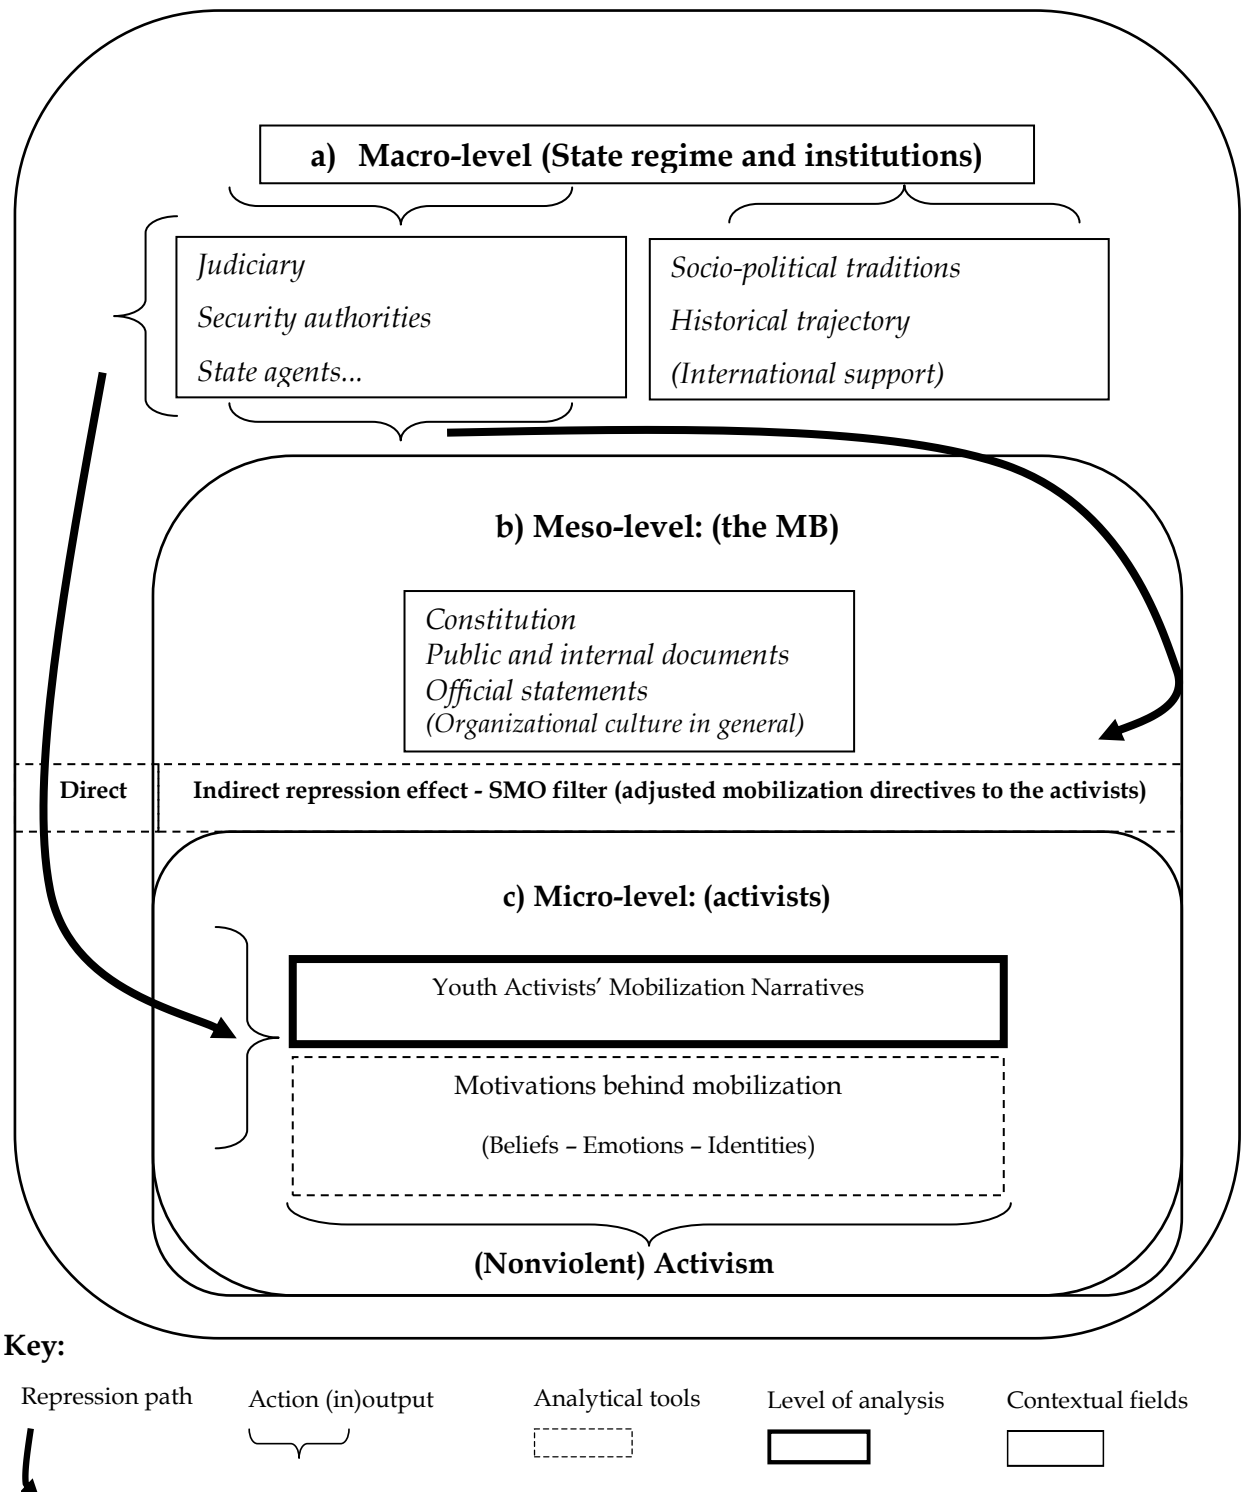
**a) Macro-level (State regime and institutions)**

*Judiciary*
*Security authorities*
*State agents...*

*Socio-political traditions*
*Historical trajectory*
*(International support)*

**b) Meso-level: (the MB)**

*Constitution*
*Public and internal documents*
*Official statements*
*(Organizational culture in general)*

**Direct** | **Indirect repression effect - SMO filter (adjusted mobilization directives to the activists)**

**c) Micro-level: (activists)**

Youth Activists' Mobilization Narratives

Motivations behind mobilization

(Beliefs – Emotions – Identities)

**(Nonviolent) Activism**

**Key:**

Repression path

Action (in)output

Analytical tools

Level of analysis

Contextual fields